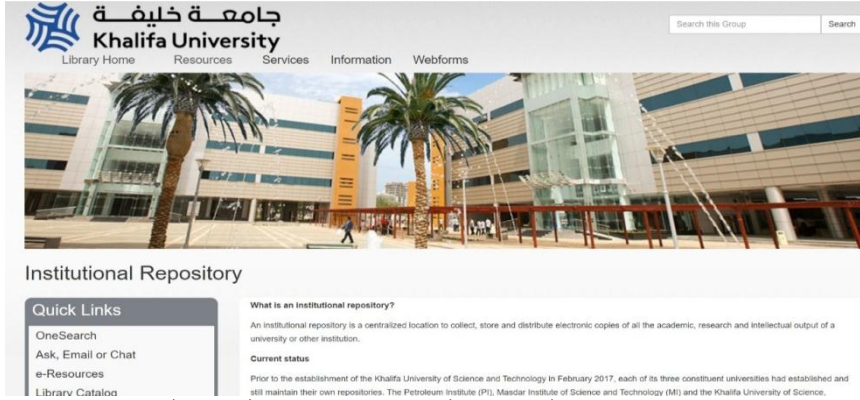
جامعة خليفة
Khalifa University

Search this Group
Search

Library Home
Resources
Services
Information
Webforms

Institutional Repository

Quick Links
OneSearch
Ask, Email or Chat
e-Resources
Library Catalog

What is an institutional repository?

An institutional repository is a centralized location to collect, store and distribute electronic copies of all the academic, research and intellectual output of a university or other institution.

Current status

Prior to the establishment of the Khalifa University of Science and Technology in February 2017, each of its three constituent universities had established and still maintain their own repositories. The Petroleum Institute (PI), Masdar Institute of Science and Technology (MI) and the Khalifa University of Science,